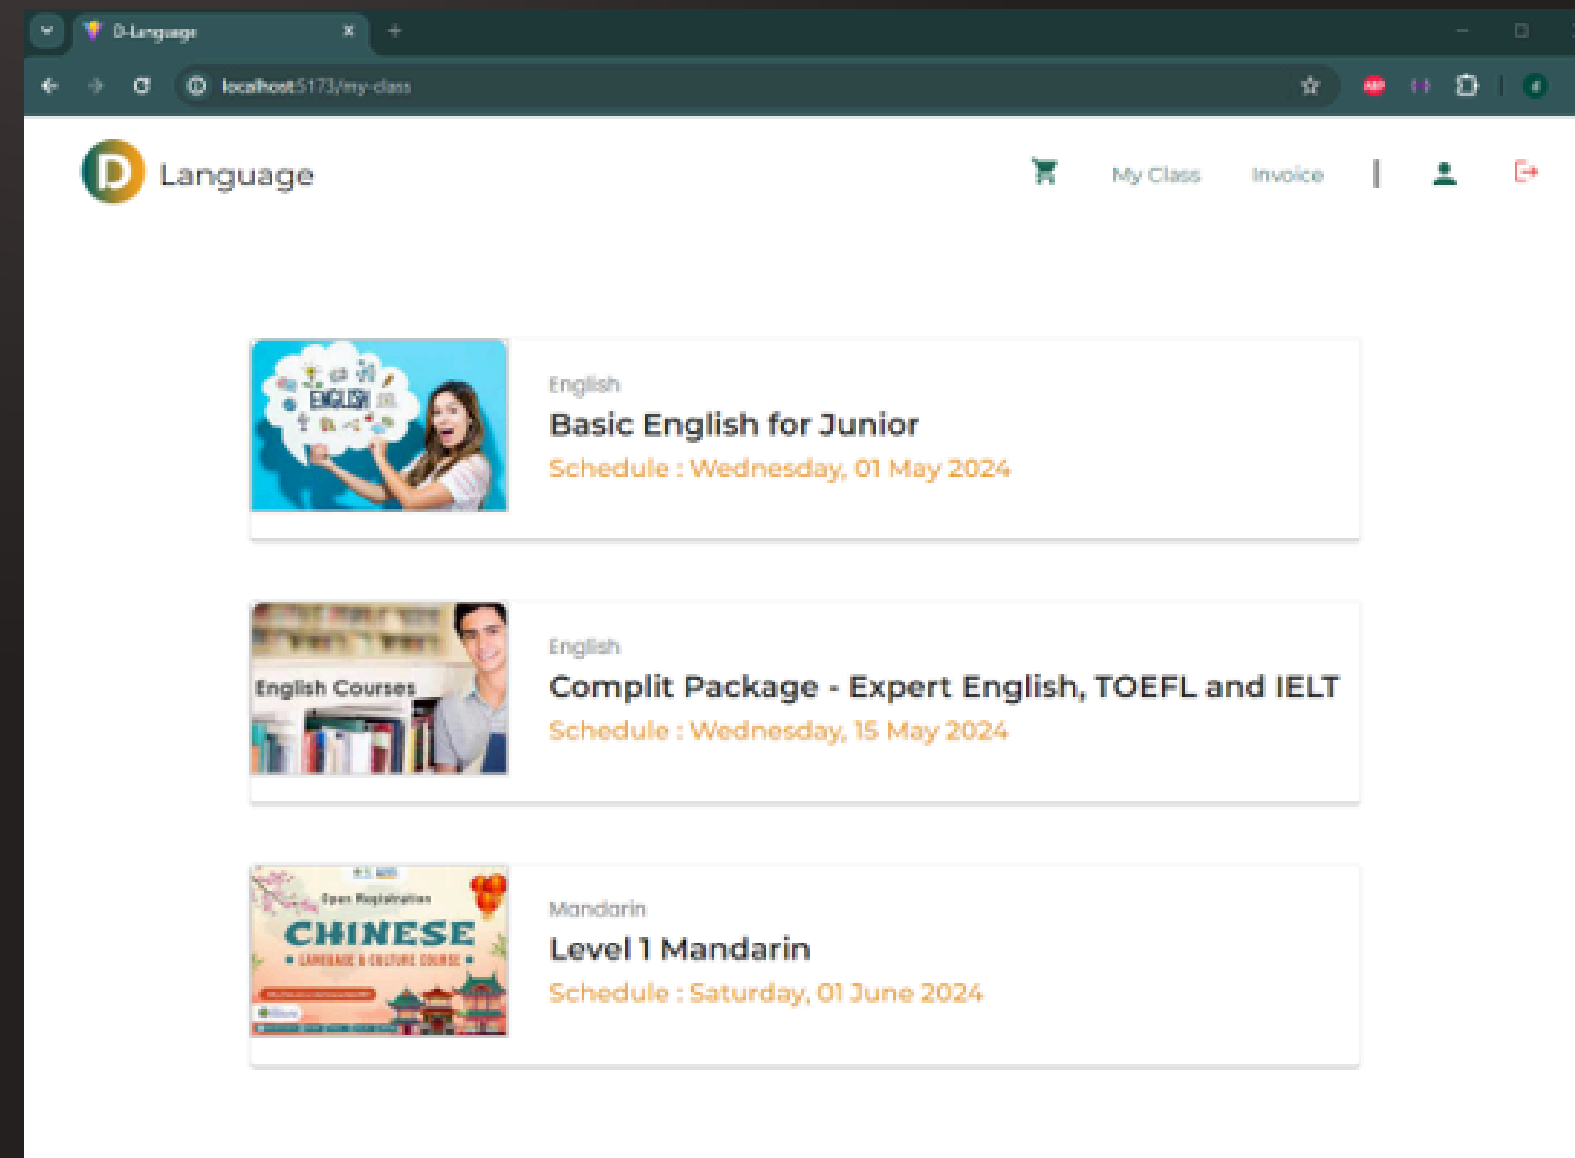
D-Language

localhost:5173/my-class

D Language

My Class

Invoice

ENGLISH

English

Basic English for Junior

Schedule : Wednesday, 01 May 2024

English Courses

English

Complit Package - Expert English, TOEFL and IELT

Schedule : Wednesday, 15 May 2024

Open Registration

CHINESE

LANGUAGE & CULTURE COURSE

Mandarin

Level 1 Mandarin

Schedule : Saturday, 01 June 2024